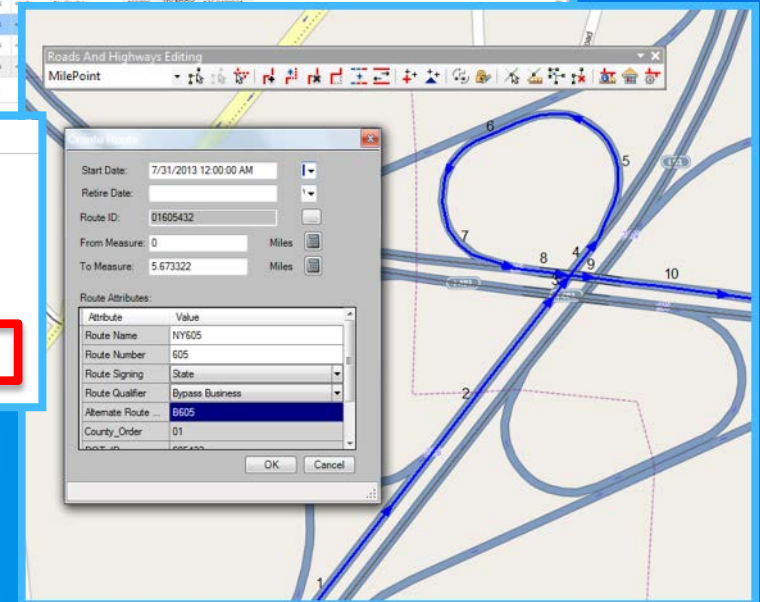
Roads And Highways Editing
MilePoint

Create Route
Start Date: 7/31/2013 12:00:00 AM
Retire Date:
Route ID: 01605432
From Measure: 0 Miles
To Measure: 5.673322 Miles
Route Attributes:

| Attribute | Value |
|---|---|
| Route Name | NY605 |
| Route Number | 605 |
| Route Signing | State |
| Route Qualifier | Bypass Business |
| Alternate Route ... | B605 |
| County_Order | 01 |
| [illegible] | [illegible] |

OK Cancel

6
5
7
8
4
9
10
3
2
1